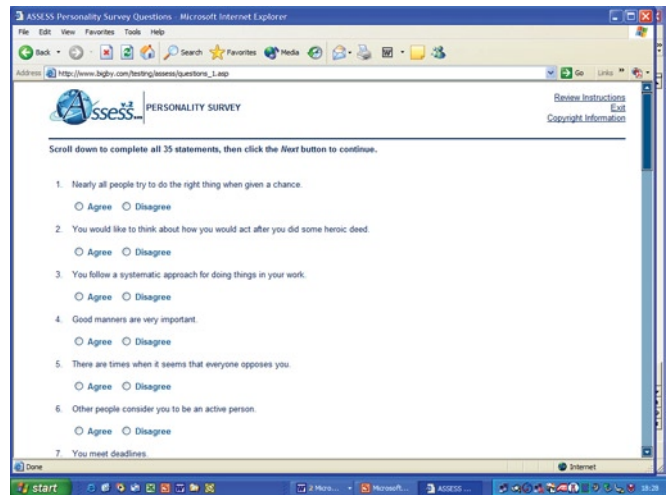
ASSESS Personality Survey Questions - Microsoft Internet Explorer

File Edit View Favorites Tools Help

Back Search Favorites Media

Address http://www.bigby.com/testing/assess/questions_1.asp Go Links

Assess v2 PERSONALITY SURVEY

Review Instructions
Exit
Copyright Information

Scroll down to complete all 35 statements, then click the Next button to continue.

1. Nearly all people try to do the right thing when given a chance.

Agree Disagree

2. You would like to think about how you would act after you did some heroic deed.

Agree Disagree

3. You follow a systematic approach for doing things in your work.

Agree Disagree

4. Good manners are very important.

Agree Disagree

5. There are times when it seems that everyone opposes you.

Agree Disagree

6. Other people consider you to be an active person.

Agree Disagree

7. You meet deadlines.

Done Internet

start 2 Micro... Microsoft... ASSESS ... 18:28